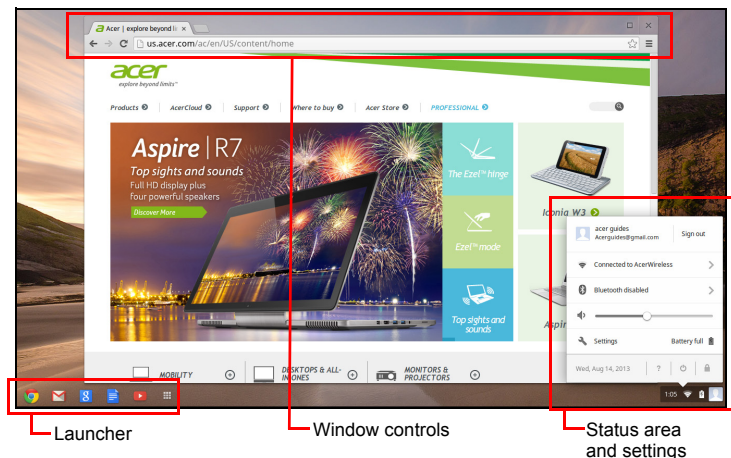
Acer | explore beyond li

us.acer.com/ac/en/US/content/home

acer
explore beyond limits™

Products AcerCloud Support Where to buy Acer Store PROFESSIONAL

Aspire | R7
Top sights and sounds
Full HD display plus four powerful speakers
Discover More

The Ezel™ hinge

Ezel™ mode

Top sights and sounds

Iconia W3

Aspir

acer guides
Acerguides@gmail.com
Sign out

Connected to AcerWireless

Bluetooth disabled

Settings
Battery full

Wed, Aug 14, 2013

MOBILITY

DESKTOPS & ALL-IN-ONES

MONITORS & PROJECTORS

1:05

Launcher

Window controls

Status area and settings